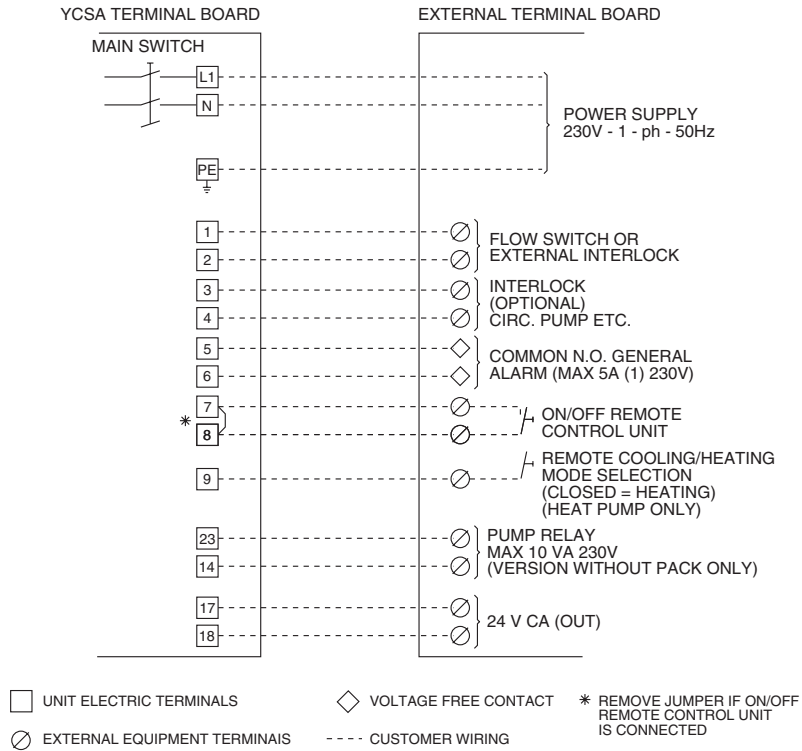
YCSA TERMINAL BOARD

EXTERNAL TERMINAL BOARD

MAIN SWITCH

L1

N

PE

POWER SUPPLY 230V - 1 - ph - 50Hz

1

2

FLOW SWITCH OR EXTERNAL INTERLOCK

3

4

INTERLOCK (OPTIONAL) CIRC. PUMP ETC.

5

6

COMMON N.O. GENERAL ALARM (MAX 5A (1) 230V)

*

7

8

ON/OFF REMOTE CONTROL UNIT

9

REMOTE COOLING/HEATING MODE SELECTION (CLOSED = HEATING) (HEAT PUMP ONLY)

23

14

PUMP RELAY MAX 10 VA 230V (VERSION WITHOUT PACK ONLY)

17

18

24 V CA (OUT)

UNIT ELECTRIC TERMINALS

VOLTAGE FREE CONTACT

* REMOVE JUMPER IF ON/OFF REMOTE CONTROL UNIT IS CONNECTED

EXTERNAL EQUIPMENT TERMINAIS

CUSTOMER WIRING